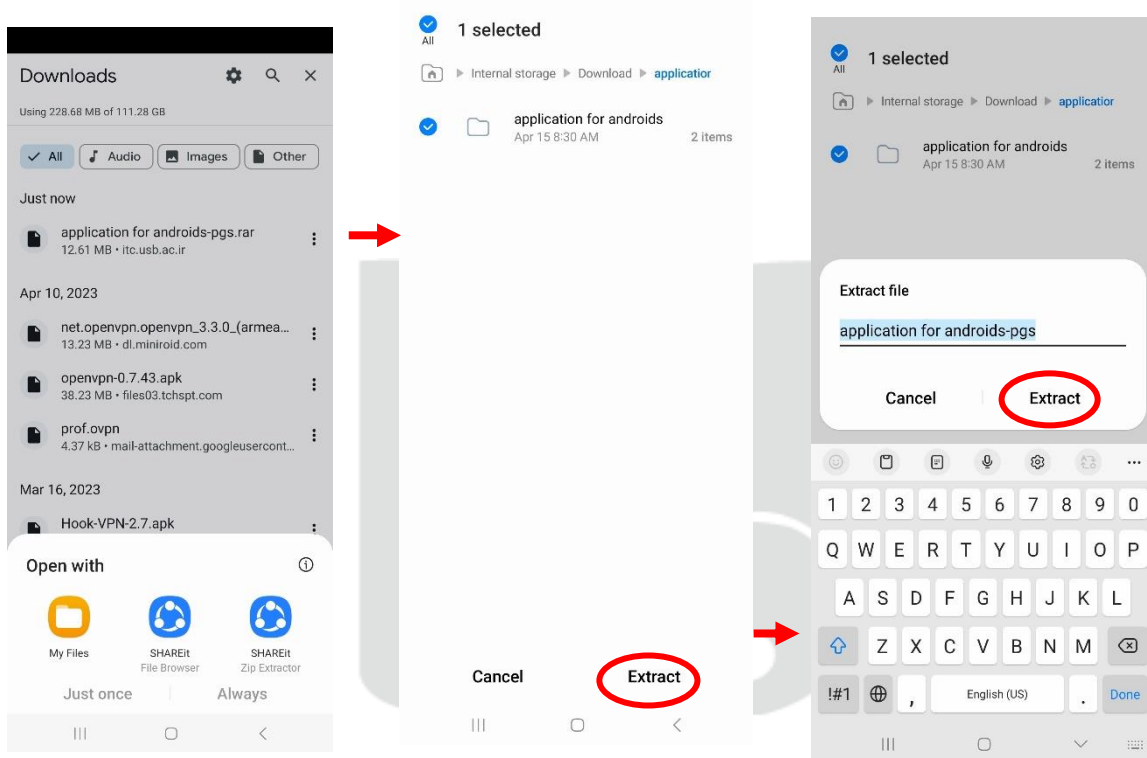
Downloads

Using 228.68 MB of 111.28 GB

All Audio Images Other

Just now

application for androids-pgs.rar
12.61 MB • itc.usb.ac.ir

Apr 10, 2023

net.openvpn.openvpn_3.3.0_(armea...
13.23 MB • dl.miniroid.com

openvpn-0.7.43.apk
38.23 MB • files03.tchspt.com

prof.ovpn
4.37 kB • mail-attachment.googleusercont...

Mar 16, 2023

Hook-VPN-2.7.apk

Open with

My Files

SHAREit
File Browser

SHAREit
Zip Extractor

Just once

Always

All

1 selected

Internal storage ▸ Download ▸ applicatior

application for androids
Apr 15 8:30 AM
2 items

Cancel

Extract

All

1 selected

Internal storage ▸ Download ▸ applicatior

application for androids
Apr 15 8:30 AM
2 items

Extract file

application for androids-pgs

Cancel

Extract

1 2 3 4 5 6 7 8 9 0
Q W E R T Y U I O P
A S D F G H J K L
Z X C V B N M
!#1 , English (US) . Done